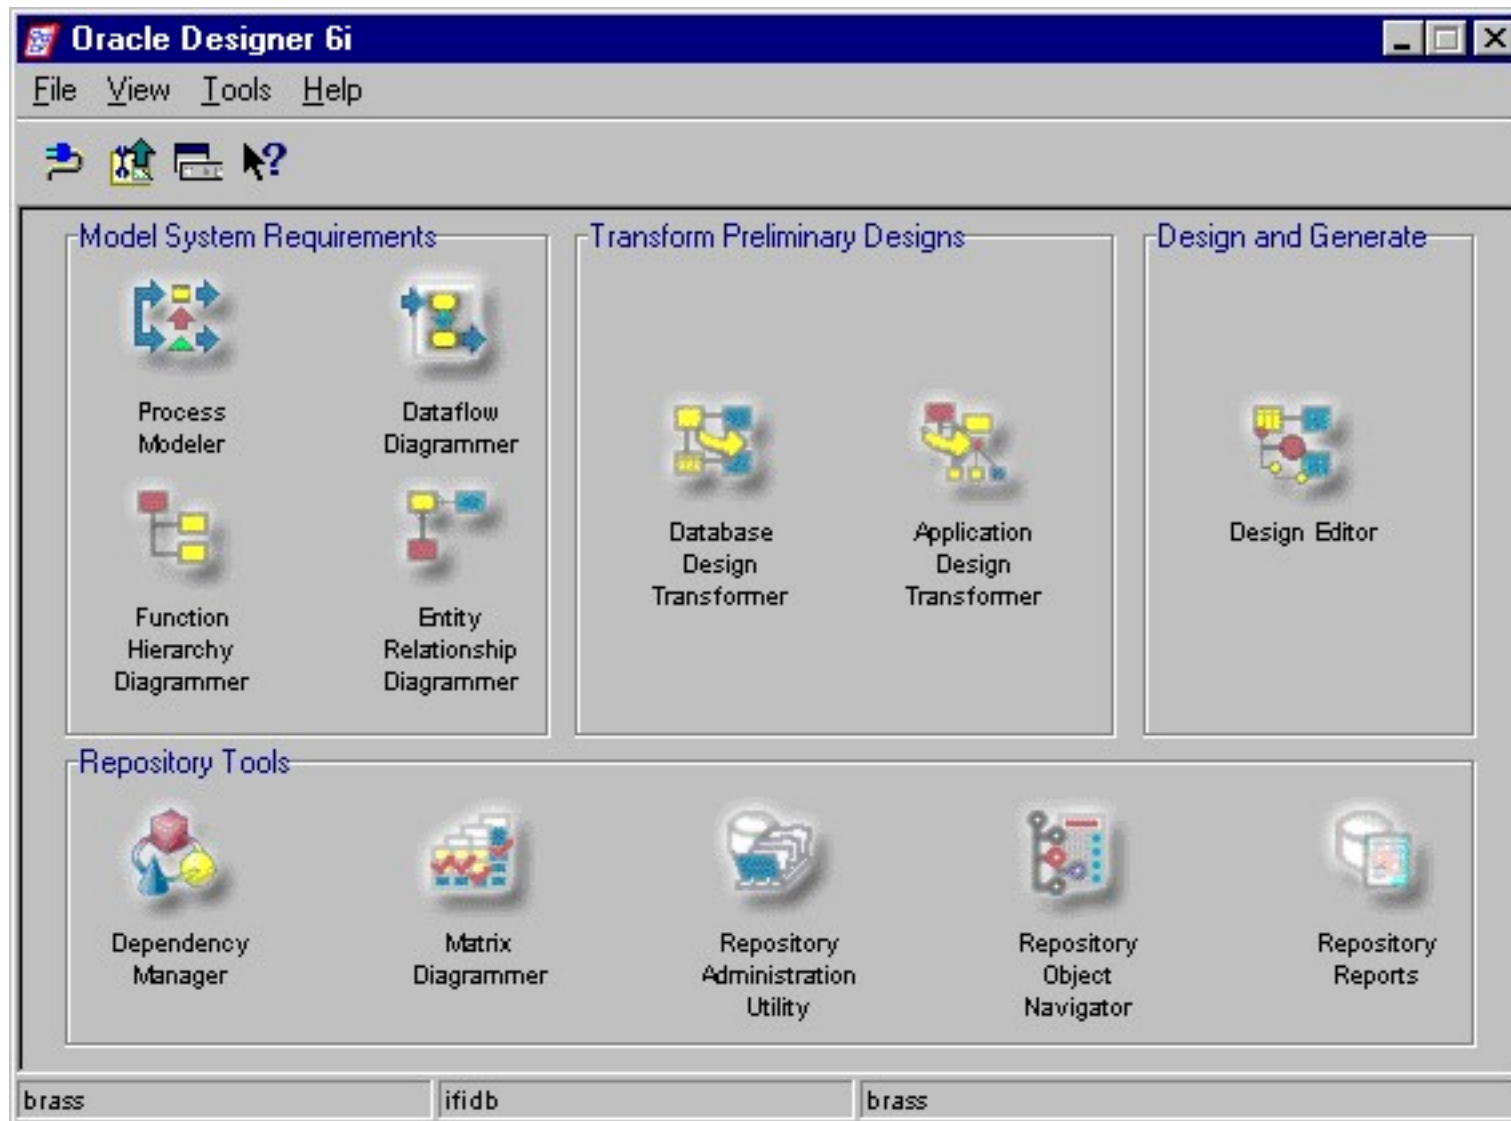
Oracle Designer 6i

File View Tools Help

Model System Requirements

Process Modeler

Dataflow Diagrammer

Function Hierarchy Diagrammer

Entity Relationship Diagrammer

Transform Preliminary Designs

Database Design Transformer

Application Design Transformer

Design and Generate

Design Editor

Repository Tools

Dependency Manager

Matrix Diagrammer

Repository Administration Utility

Repository Object Navigator

Repository Reports

brass | ifidb | brass